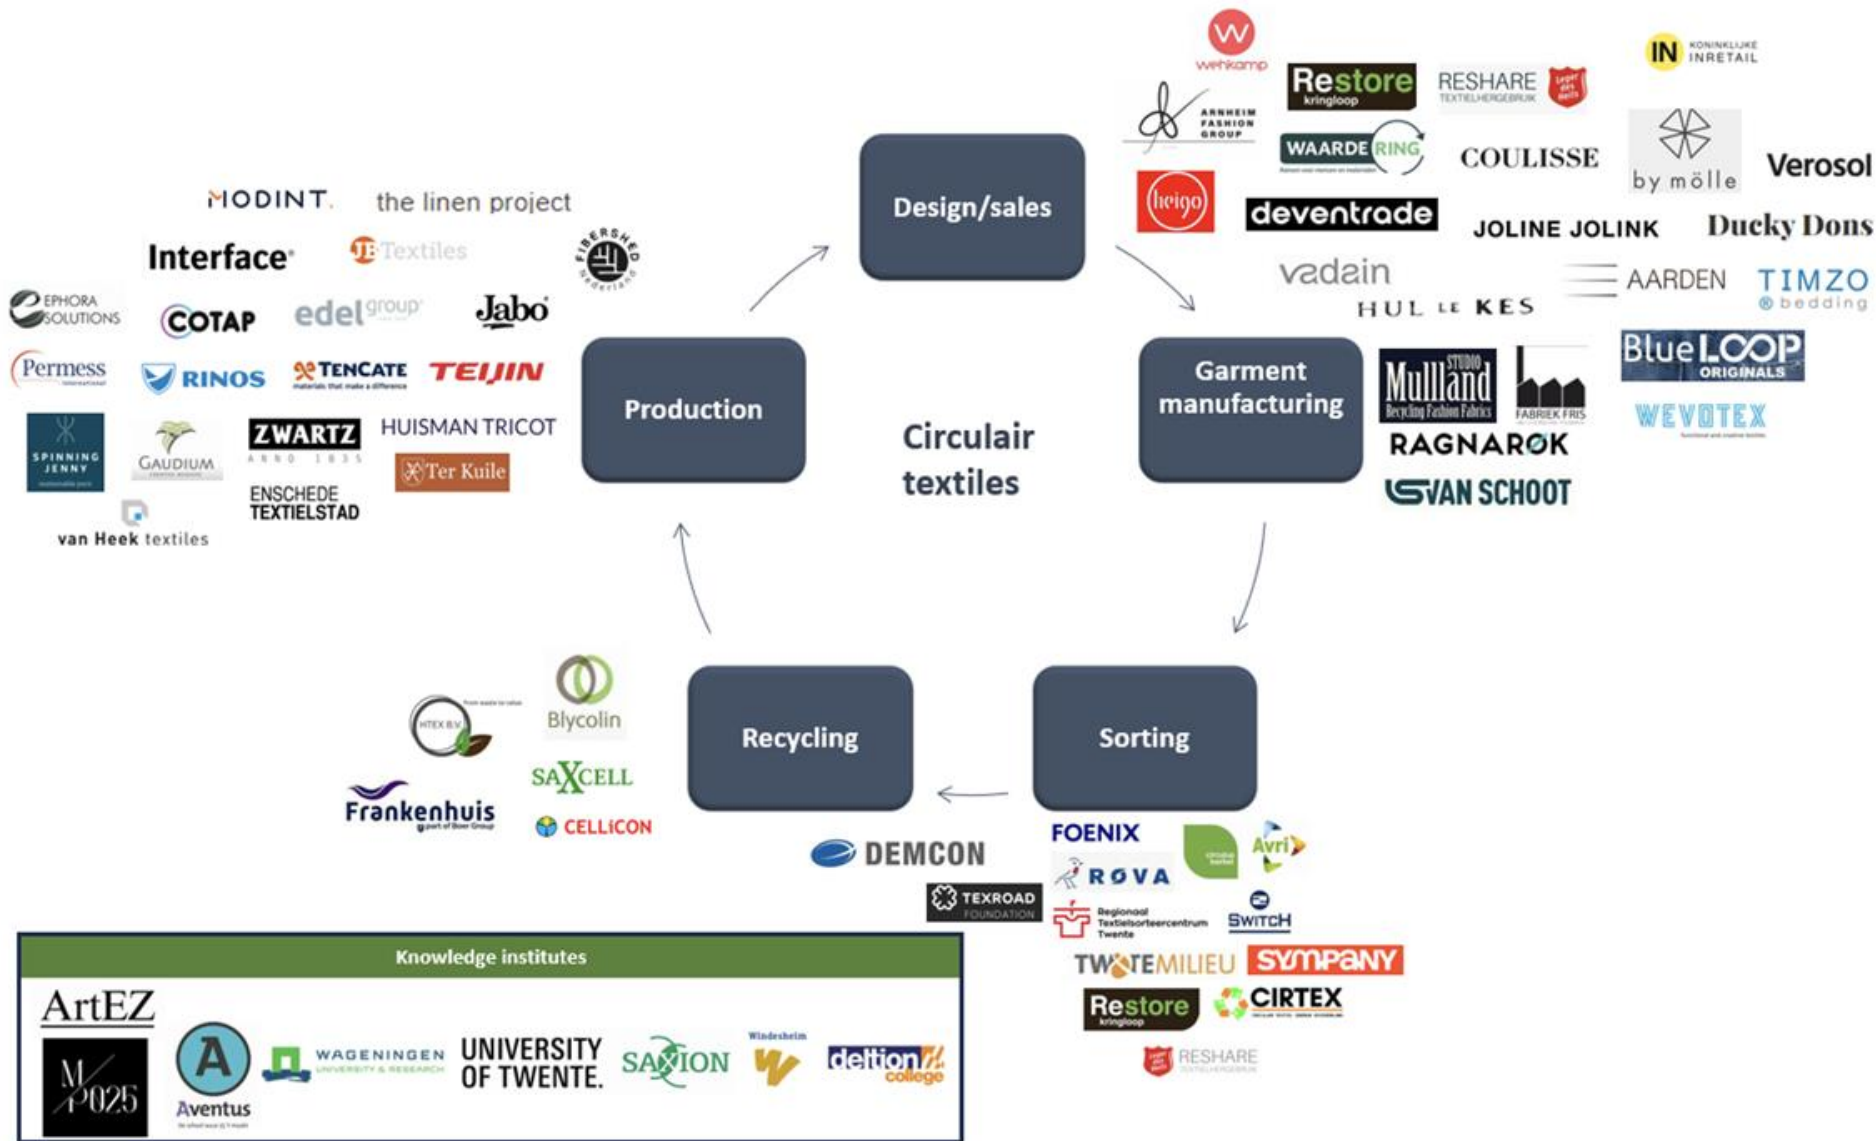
wehkamp

Restore kringloop

RESHARE TEXTIELHERGEBRUIK

IN KONINKLIJKE INRETAIL

ARNHEIM FASHION GROUP

WAARDERING

COULISSE

by mölle

Verosol

heigo

deventrade

JOLINE JOLINK

Ducky Dons

vadain

HUL LE KES

AARDEN

TIMZO bedding

Design/sales

MODINT

the linen project

Interface

JB Textiles

FIBERSHED Nederland

EPHORA SOLUTIONS

COTAP

edel group

Jabo

Permess

RINOS

TENCATE

TEIJIN

SPINNING JENNY

GAUDIUM

ZWARTZ ANNO 1835

HUISMAN TRICOT

Ter Kuile

ENSCHEDE TEXTIELSTAD

van Heek textiles

Production

Circulair textiles

Garment manufacturing

Mulliand STUDIO Recycling Fashion Fabrics

FABRIEK FRIS

RAGNARØK

VAN SCHOOT

BlueLOOP ORIGINALS

WEVOTEX

HTEX B.V.

Blycolin

SAXCELL

Frankenhuis

CELLICON

Recycling

Sorting

DEMCON

TEXROAD FOUNDATION

FOENIX

ROVA

Avri

Regionaal Textielsorteercentrum Twente

SWITCH

TWENTEMILIEU

SYMPANY

Restore kringloop

CIRTEX

RESHARE

Knowledge institutes

ArtEZ

M/2025

Aventus

WAGENINGEN UNIVERSITY & RESEARCH

UNIVERSITY OF TWENTE.

SAXION

Windesheim

deltion college